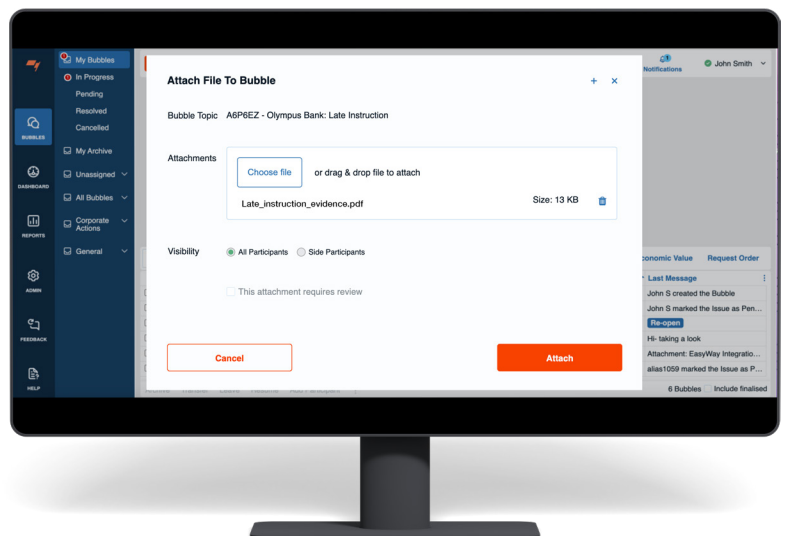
BUBBLES
DASHBOARD
REPORTS
ADMIN
FEEDBACK
HELP

My Bubbles
In Progress
Pending
Resolved
Cancelled
My Archive
Unassigned
All Bubbles
Corporate Actions
General

Notifications
John Smith

Attach File To Bubble
+ ×

Bubble Topic A6P6EZ - Olympus Bank: Late Instruction

Attachments
Choose file
or drag & drop file to attach
Late_instruction_evidence.pdf
Size: 13 KB

Visibility
All Participants
Side Participants

This attachment requires review

Cancel
Attach

conomic Value
Request Order
Last Message
John S created the Bubble
John S marked the Issue as Pen...
Re-open
Hi- taking a look
Attachment: EasyWay Integratio...
alias1059 marked the Issue as P...
6 Bubbles
Include finalised